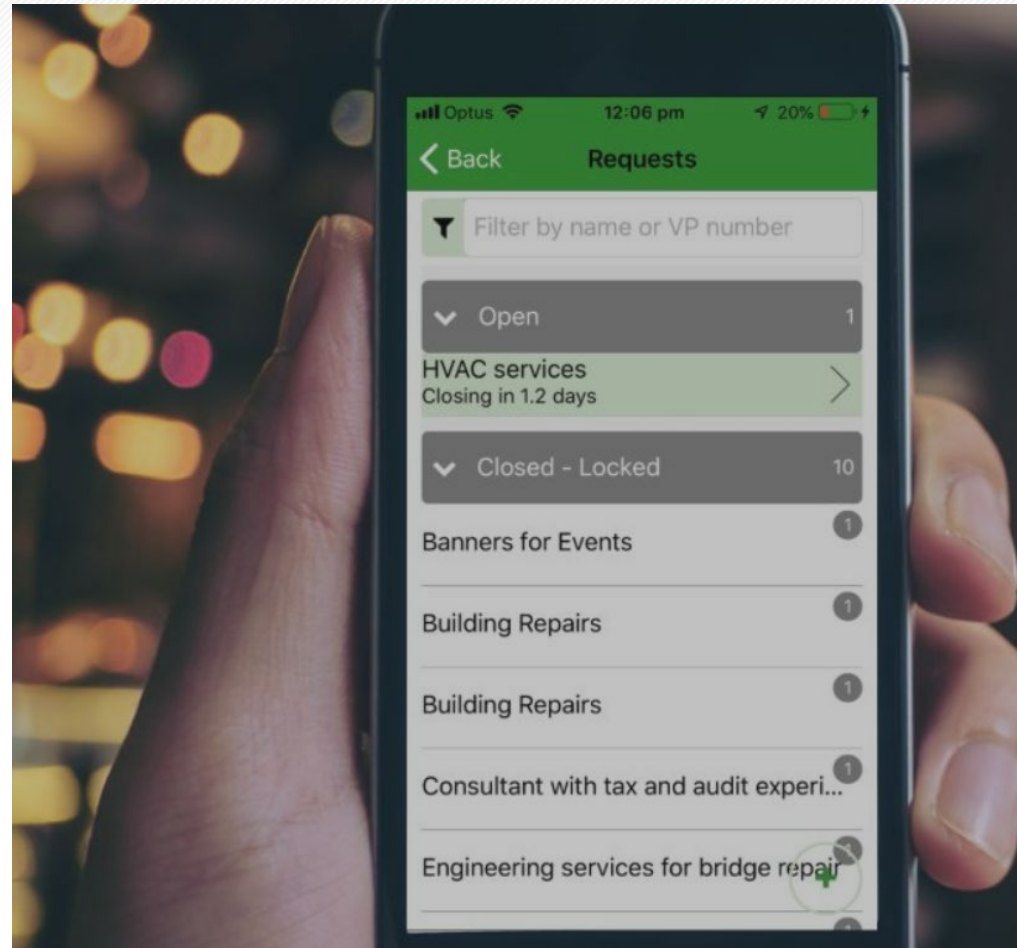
Optus 12:06 pm 20%

Back Requests

Filter by name or VP number

Open 1

HVAC services
Closing in 1.2 days

Closed - Locked 10

Banners for Events 1

Building Repairs 1

Building Repairs 1

Consultant with tax and audit experi... 1

Engineering services for bridge repair